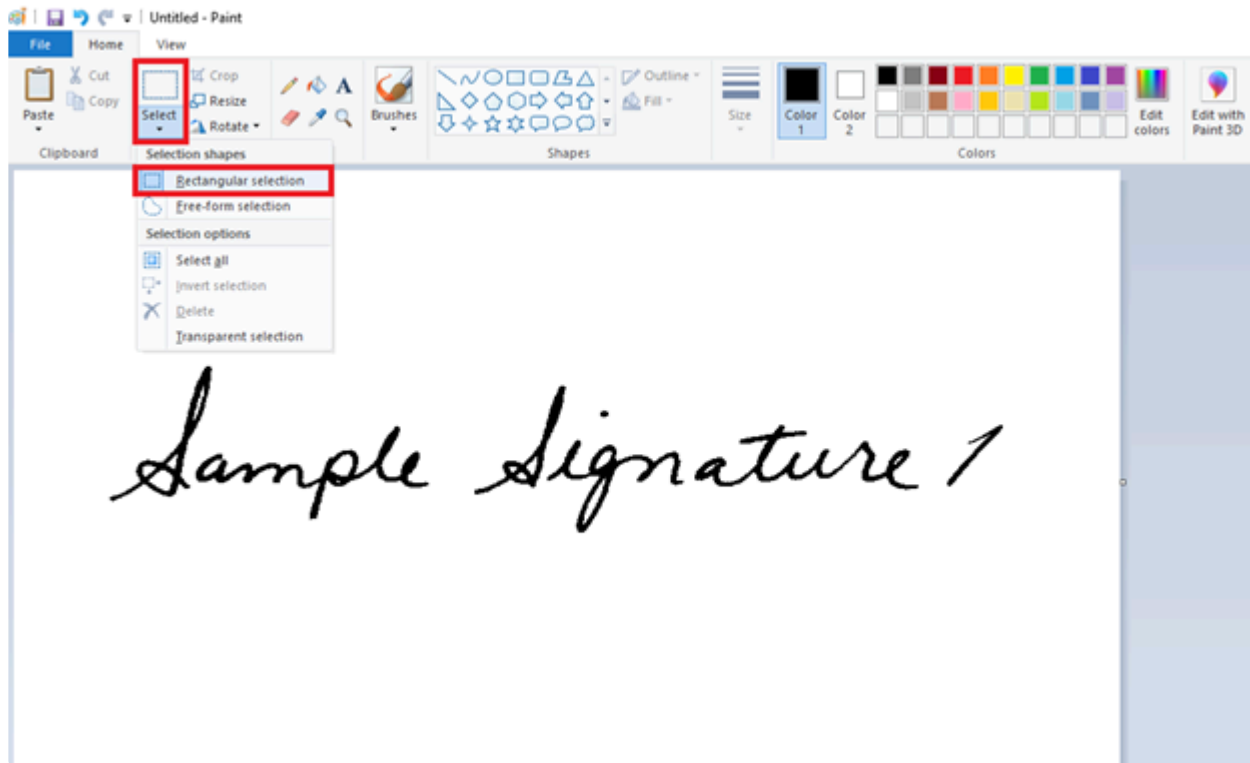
Untitled - Paint

File Home View

Cut
Copy
Paste

Select

Crop
Resize
Rotate

Brushes

Outline
Fill

Size

Color 1

Color 2

Edit colors

Edit with Paint 3D

Clipboard

Shapes

Colors

Selection shapes
Rectangular selection
Free-form selection
Selection options
Select all
Invert selection
Delete
Transparent selection

Sample Signature 1